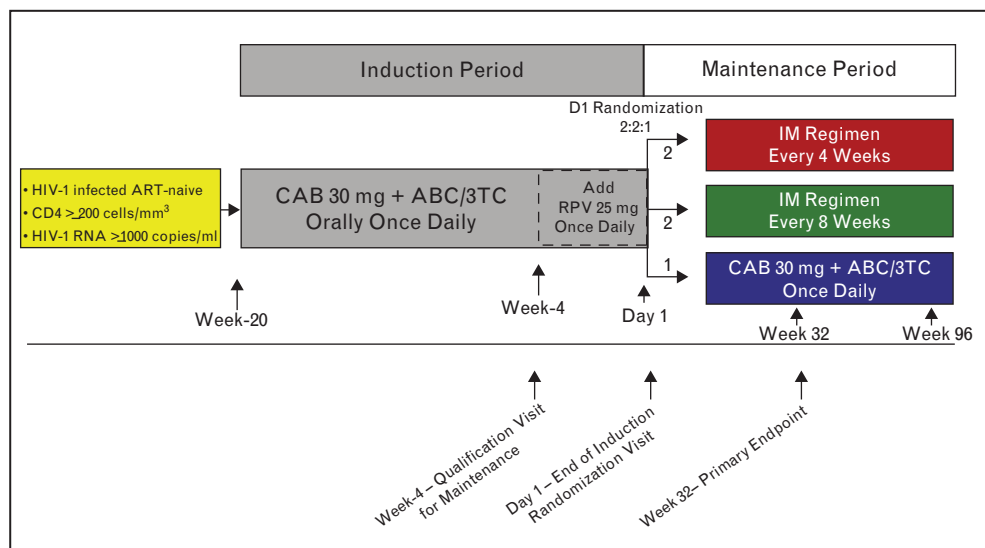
Induction Period

Maintenance Period

D1 Randomization
2:2:1

• HIV-1 infected ART-naive
• CD4 $\geq$200 cells/mm$^3$
• HIV-1 RNA $\geq$1000 copies/ml

CAB 30 mg + ABC/3TC
Orally Once Daily

Add
RPV 25 mg
Once Daily

2

IM Regimen
Every 4 Weeks

2

IM Regimen
Every 8 Weeks

1

CAB 30 mg + ABC/3TC
Once Daily

Week-20

Week-4

Day 1

Week 32

Week 96

Week-4 – Qualification Visit for Maintenance

Day 1 – End of Induction Randomization Visit

Week 32– Primary Endpoint